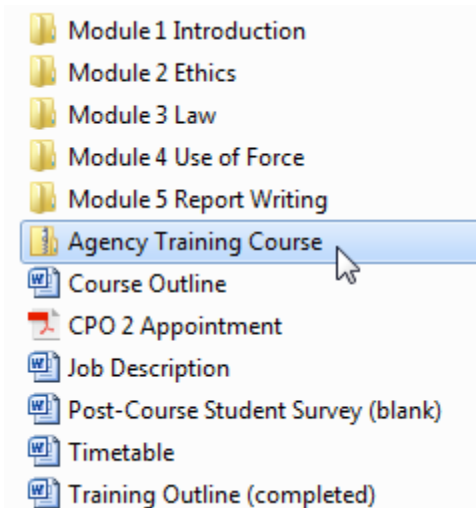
Module 1 Introduction
Module 2 Ethics
Module 3 Law
Module 4 Use of Force
Module 5 Report Writing
Agency Training Course
Course Outline
CPO 2 Appointment
Job Description
Post-Course Student Survey (blank)
Timetable
Training Outline (completed)